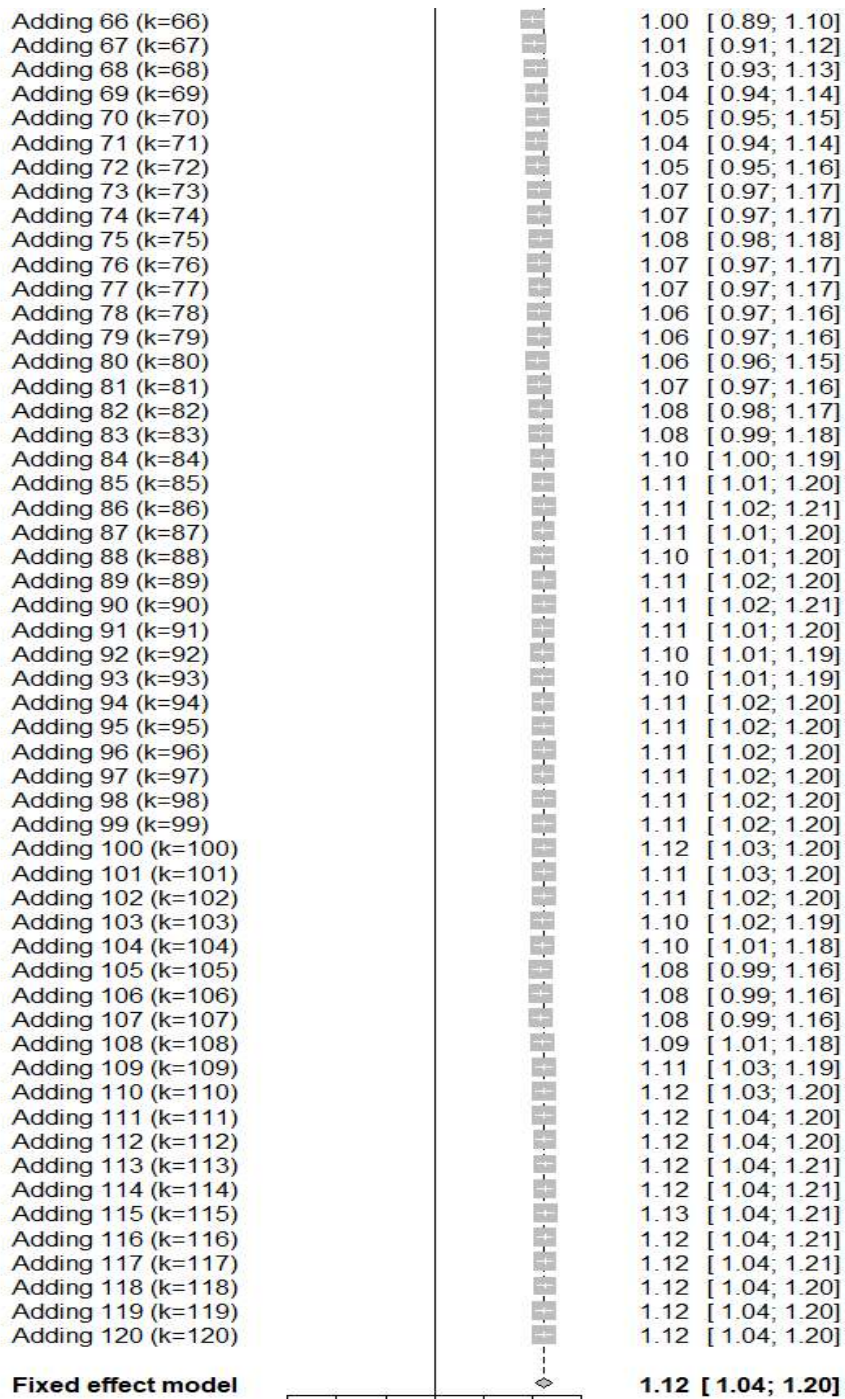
| | | |
|---|---|---|
| Adding 66 (k=66) | 1.00 | [ 0.89; 1.10] |
| Adding 67 (k=67) | 1.01 | [ 0.91; 1.12] |
| Adding 68 (k=68) | 1.03 | [ 0.93; 1.13] |
| Adding 69 (k=69) | 1.04 | [ 0.94; 1.14] |
| Adding 70 (k=70) | 1.05 | [ 0.95; 1.15] |
| Adding 71 (k=71) | 1.04 | [ 0.94; 1.14] |
| Adding 72 (k=72) | 1.05 | [ 0.95; 1.16] |
| Adding 73 (k=73) | 1.07 | [ 0.97; 1.17] |
| Adding 74 (k=74) | 1.07 | [ 0.97; 1.17] |
| Adding 75 (k=75) | 1.08 | [ 0.98; 1.18] |
| Adding 76 (k=76) | 1.07 | [ 0.97; 1.17] |
| Adding 77 (k=77) | 1.07 | [ 0.97; 1.17] |
| Adding 78 (k=78) | 1.06 | [ 0.97; 1.16] |
| Adding 79 (k=79) | 1.06 | [ 0.97; 1.16] |
| Adding 80 (k=80) | 1.06 | [ 0.96; 1.15] |
| Adding 81 (k=81) | 1.07 | [ 0.97; 1.16] |
| Adding 82 (k=82) | 1.08 | [ 0.98; 1.17] |
| Adding 83 (k=83) | 1.08 | [ 0.99; 1.18] |
| Adding 84 (k=84) | 1.10 | [ 1.00; 1.19] |
| Adding 85 (k=85) | 1.11 | [ 1.01; 1.20] |
| Adding 86 (k=86) | 1.11 | [ 1.02; 1.21] |
| Adding 87 (k=87) | 1.11 | [ 1.01; 1.20] |
| Adding 88 (k=88) | 1.10 | [ 1.01; 1.20] |
| Adding 89 (k=89) | 1.11 | [ 1.02; 1.20] |
| Adding 90 (k=90) | 1.11 | [ 1.02; 1.21] |
| Adding 91 (k=91) | 1.11 | [ 1.01; 1.20] |
| Adding 92 (k=92) | 1.10 | [ 1.01; 1.19] |
| Adding 93 (k=93) | 1.10 | [ 1.01; 1.19] |
| Adding 94 (k=94) | 1.11 | [ 1.02; 1.20] |
| Adding 95 (k=95) | 1.11 | [ 1.02; 1.20] |
| Adding 96 (k=96) | 1.11 | [ 1.02; 1.20] |
| Adding 97 (k=97) | 1.11 | [ 1.02; 1.20] |
| Adding 98 (k=98) | 1.11 | [ 1.02; 1.20] |
| Adding 99 (k=99) | 1.11 | [ 1.02; 1.20] |
| Adding 100 (k=100) | 1.12 | [ 1.03; 1.20] |
| Adding 101 (k=101) | 1.11 | [ 1.03; 1.20] |
| Adding 102 (k=102) | 1.11 | [ 1.02; 1.20] |
| Adding 103 (k=103) | 1.10 | [ 1.02; 1.19] |
| Adding 104 (k=104) | 1.10 | [ 1.01; 1.18] |
| Adding 105 (k=105) | 1.08 | [ 0.99; 1.16] |
| Adding 106 (k=106) | 1.08 | [ 0.99; 1.16] |
| Adding 107 (k=107) | 1.08 | [ 0.99; 1.16] |
| Adding 108 (k=108) | 1.09 | [ 1.01; 1.18] |
| Adding 109 (k=109) | 1.11 | [ 1.03; 1.19] |
| Adding 110 (k=110) | 1.12 | [ 1.03; 1.20] |
| Adding 111 (k=111) | 1.12 | [ 1.04; 1.20] |
| Adding 112 (k=112) | 1.12 | [ 1.04; 1.20] |
| Adding 113 (k=113) | 1.12 | [ 1.04; 1.21] |
| Adding 114 (k=114) | 1.12 | [ 1.04; 1.21] |
| Adding 115 (k=115) | 1.13 | [ 1.04; 1.21] |
| Adding 116 (k=116) | 1.12 | [ 1.04; 1.21] |
| Adding 117 (k=117) | 1.12 | [ 1.04; 1.21] |
| Adding 118 (k=118) | 1.12 | [ 1.04; 1.20] |
| Adding 119 (k=119) | 1.12 | [ 1.04; 1.20] |
| Adding 120 (k=120) | 1.12 | [ 1.04; 1.20] |
| **Fixed effect model** | **1.12** | **[ 1.04; 1.20]** |